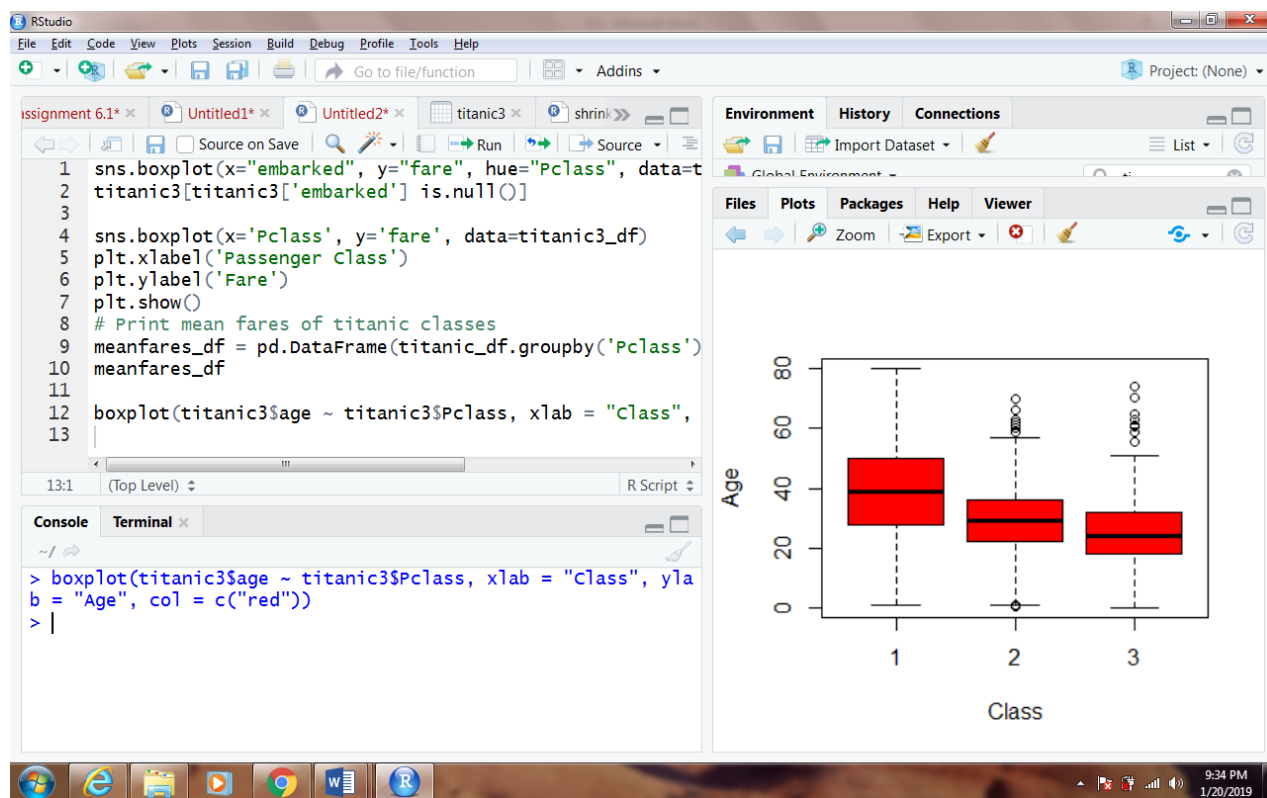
RStudio
File Edit Code View Plots Session Build Debug Profile Tools Help
Go to file/function
Addins
Project: (None)

ssignment 6.1* × Untitled1* × Untitled2* × titanic3 × shrink
Source on Save
Run
Source

1 sns.boxplot(x="embarked", y="fare", hue="Pclass", data=t
2 titanic3[titanic3['embarked'] is.null()]
3
4 sns.boxplot(x='Pclass', y='fare', data=titanic3_df)
5 plt.xlabel('Passenger Class')
6 plt.ylabel('Fare')
7 plt.show()
8 # Print mean fares of titanic classes
9 meanfares_df = pd.DataFrame(titanic_df.groupby('Pclass')
10 meanfares_df
11
12 boxplot(titanic3$age ~ titanic3$Pclass, xlab = "Class",
13

13:1 (Top Level) R Script

Console Terminal ×
~/
> boxplot(titanic3$age ~ titanic3$Pclass, xlab = "Class", ylab = "Age", col = c("red"))
>

Environment History Connections
Import Dataset
List
Global Environment

Files Plots Packages Help Viewer
Zoom Export

80
60
40
20
0
Age
1 2 3
Class

9:34 PM
1/20/2019